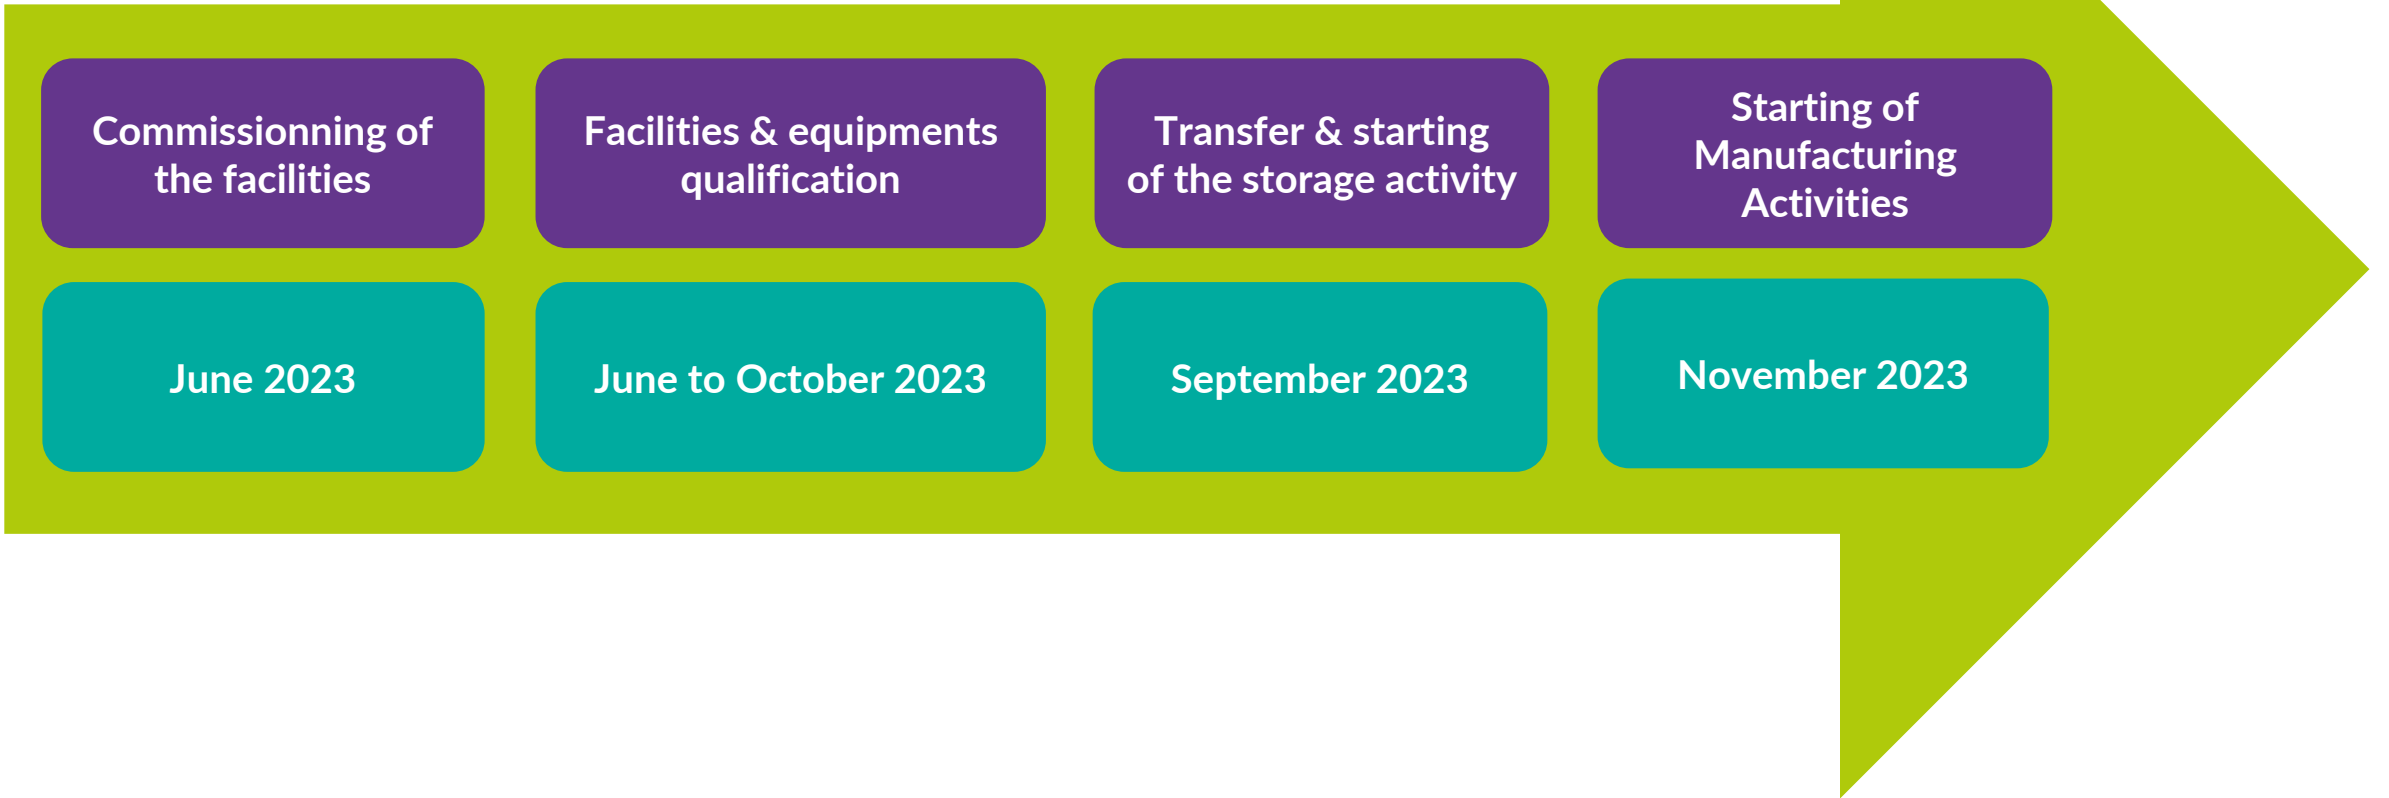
Commissionning of the facilities

June 2023

Facilities & equipments qualification

June to October 2023

Transfer & starting of the storage activity

September 2023

Starting of Manufacturing Activities

November 2023